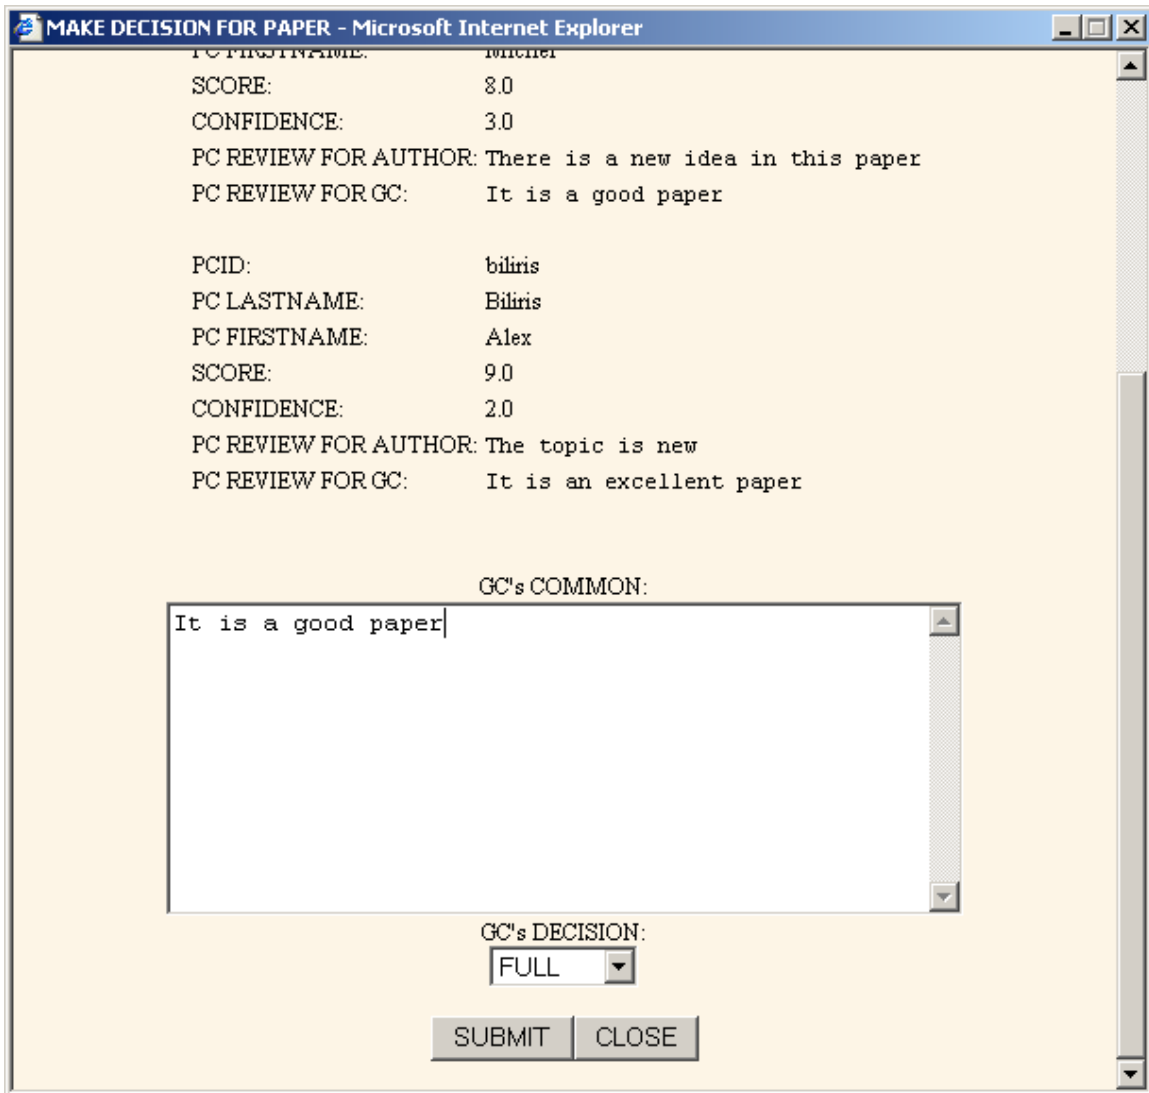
MAKE DECISION FOR PAPER - Microsoft Internet Explorer

PC FIRSTNAME: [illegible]
SCORE: 8.0
CONFIDENCE: 3.0
PC REVIEW FOR AUTHOR: There is a new idea in this paper
PC REVIEW FOR GC: It is a good paper

PCID: biliris
PC LASTNAME: Biliris
PC FIRSTNAME: Alex
SCORE: 9.0
CONFIDENCE: 2.0
PC REVIEW FOR AUTHOR: The topic is new
PC REVIEW FOR GC: It is an excellent paper

GC's COMMON:
It is a good paper

GC's DECISION:
FULL

SUBMIT CLOSE